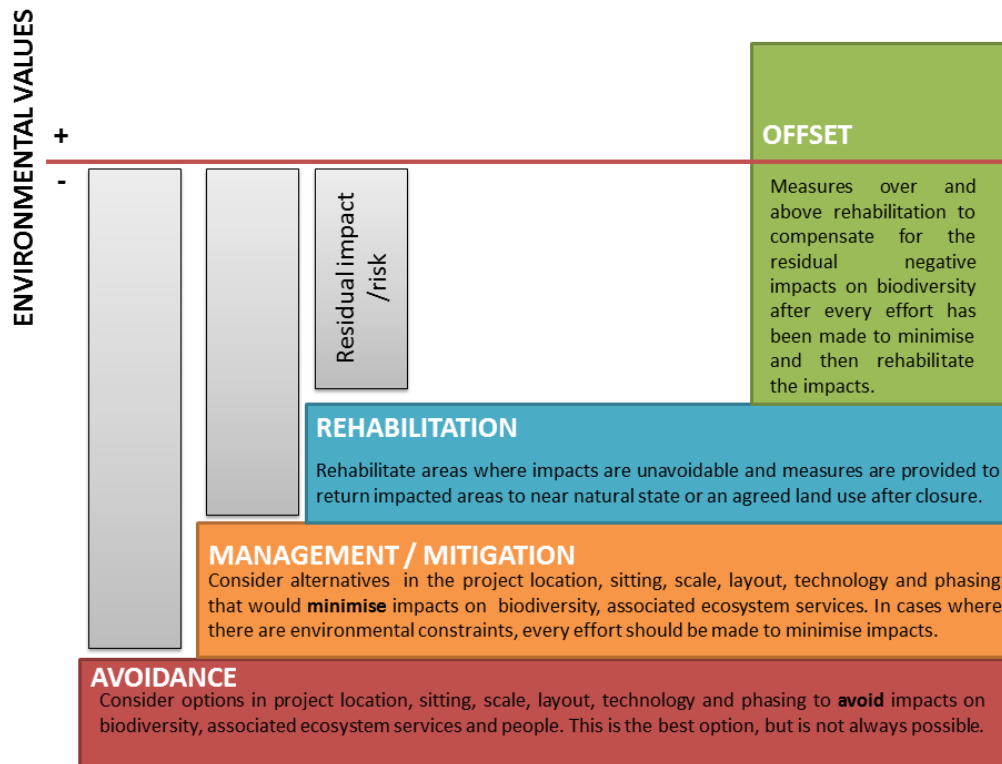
ENVIRONMENTAL VALUES

+

-

Residual impact /risk

OFFSET

Measures over and above rehabilitation to compensate for the residual negative impacts on biodiversity after every effort has been made to minimise and then rehabilitate the impacts.

REHABILITATION

Rehabilitate areas where impacts are unavoidable and measures are provided to return impacted areas to near natural state or an agreed land use after closure.

MANAGEMENT / MITIGATION

Consider alternatives in the project location, sitting, scale, layout, technology and phasing that would **minimise** impacts on biodiversity, associated ecosystem services. In cases where there are environmental constraints, every effort should be made to minimise impacts.

AVOIDANCE

Consider options in project location, sitting, scale, layout, technology and phasing to **avoid** impacts on biodiversity, associated ecosystem services and people. This is the best option, but is not always possible.